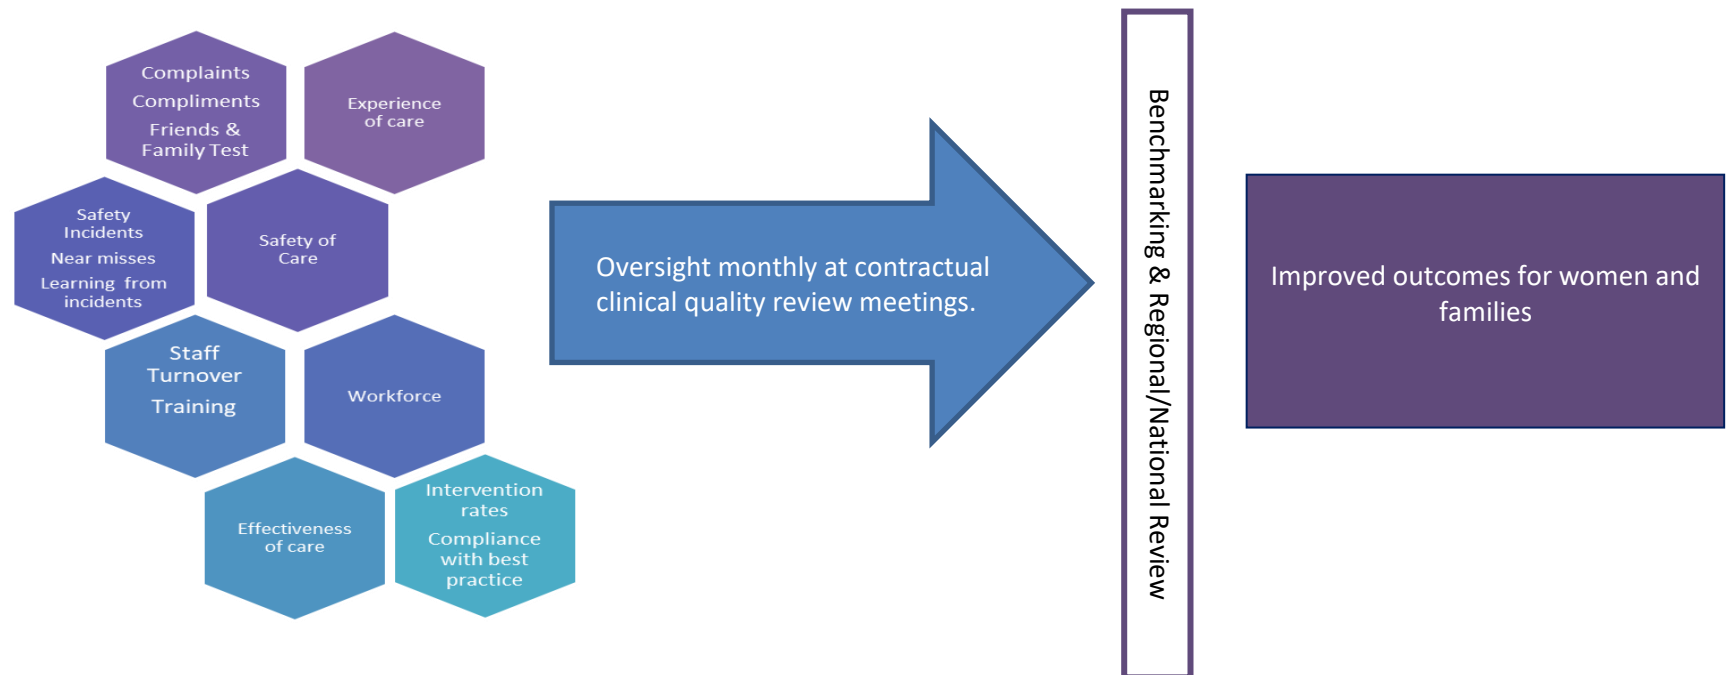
Complaints
Compliments
Friends & Family Test

Experience of care

Safety Incidents
Near misses
Learning from incidents

Safety of Care

Staff Turnover
Training

Workforce

Effectiveness of care

Intervention rates
Compliance with best practice

Oversight monthly at contractual clinical quality review meetings.

Benchmarking & Regional/National Review

Improved outcomes for women and families